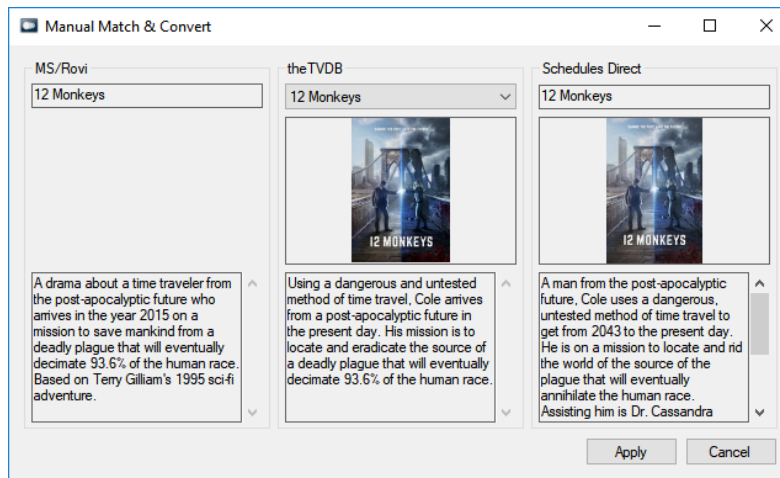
Manual Match & Convert

MS/Rovi

12 Monkeys

A drama about a time traveler from the post-apocalyptic future who arrives in the year 2015 on a mission to save mankind from a deadly plague that will eventually decimate 93.6% of the human race. Based on Terry Gilliam's 1995 sci-fi adventure.

theTVDB

12 Monkeys

12 MONKEYS

Using a dangerous and untested method of time travel, Cole arrives from a post-apocalyptic future in the present day. His mission is to locate and eradicate the source of a deadly plague that will eventually decimate 93.6% of the human race.

Schedules Direct

12 Monkeys

12 MONKEYS

A man from the post-apocalyptic future, Cole uses a dangerous, untested method of time travel to get from 2043 to the present day. He is on a mission to locate and rid the world of the source of the plague that will eventually annihilate the human race. Assisting him is Dr. Cassandra

Apply

Cancel